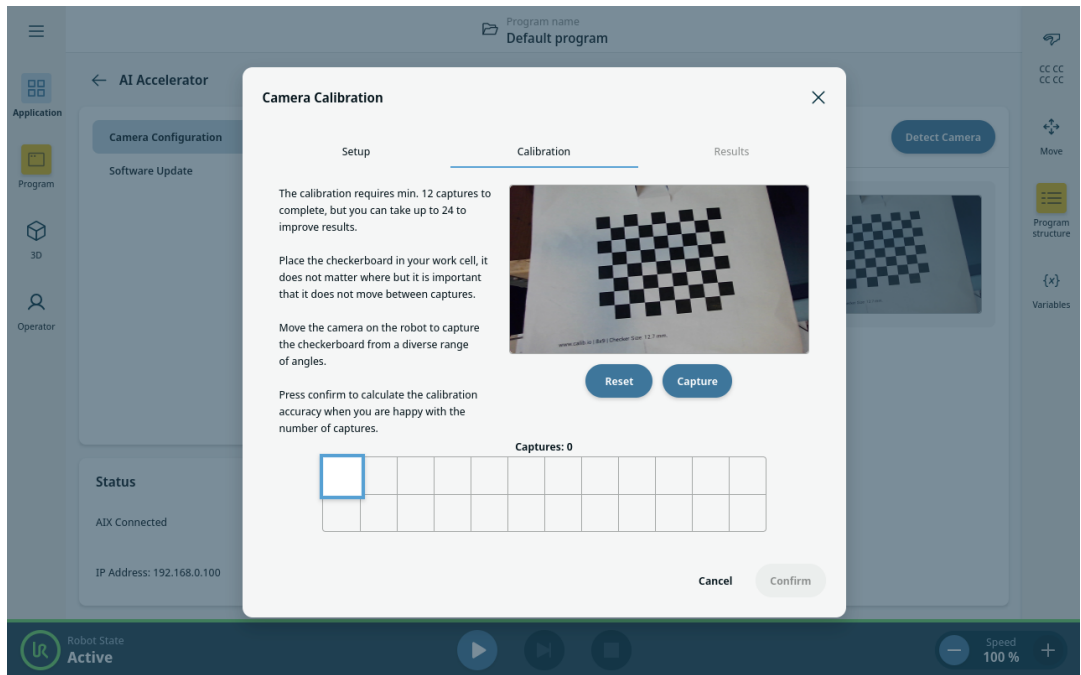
Program name
Default program

Application
Program
3D
Operator

← AI Accelerator

Camera Configuration
Software Update

Status
AIX Connected
IP Address: 192.168.0.100

Detect Camera

CC CC
CC CC
Move
Program structure
{x}
Variables

Camera Calibration

Setup
Calibration
Results

The calibration requires min. 12 captures to complete, but you can take up to 24 to improve results.

Place the checkerboard in your work cell, it does not matter where but it is important that it does not move between captures.

Move the camera on the robot to capture the checkerboard from a diverse range of angles.

Press confirm to calculate the calibration accuracy when you are happy with the number of captures.

www.calib.io | 8x11 | Checker Size: 12.7 mm

Reset
Capture

Captures: 0

Cancel
Confirm

Robot State
Active

Speed
100 %